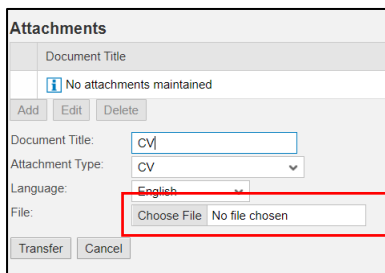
Attachments

| | Document Title |
|---|---|
| | No attachments maintained |

Add Edit Delete

Document Title: CV

Attachment Type: CV

Language: English

File: Choose File No file chosen

Transfer Cancel